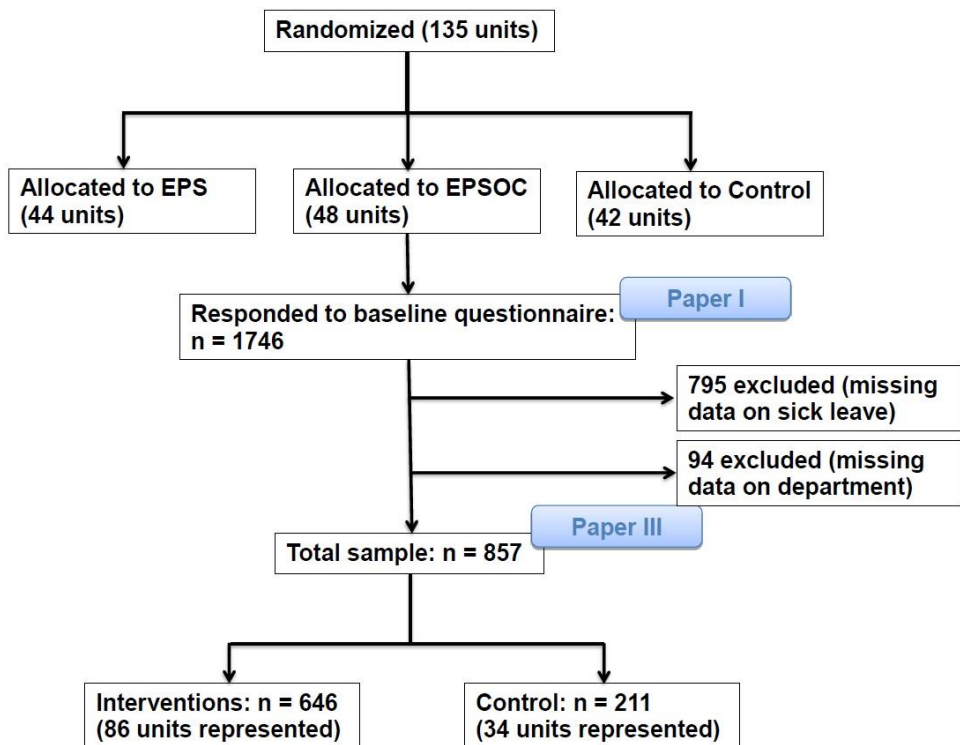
Randomized (135 units)

Allocated to EPS (44 units)

Allocated to EPSOC (48 units)

Allocated to Control (42 units)

Responded to baseline questionnaire: n = 1746

Paper I

795 excluded (missing data on sick leave)

94 excluded (missing data on department)

Paper III

Total sample: n = 857

Interventions: n = 646 (86 units represented)

Control: n = 211 (34 units represented)